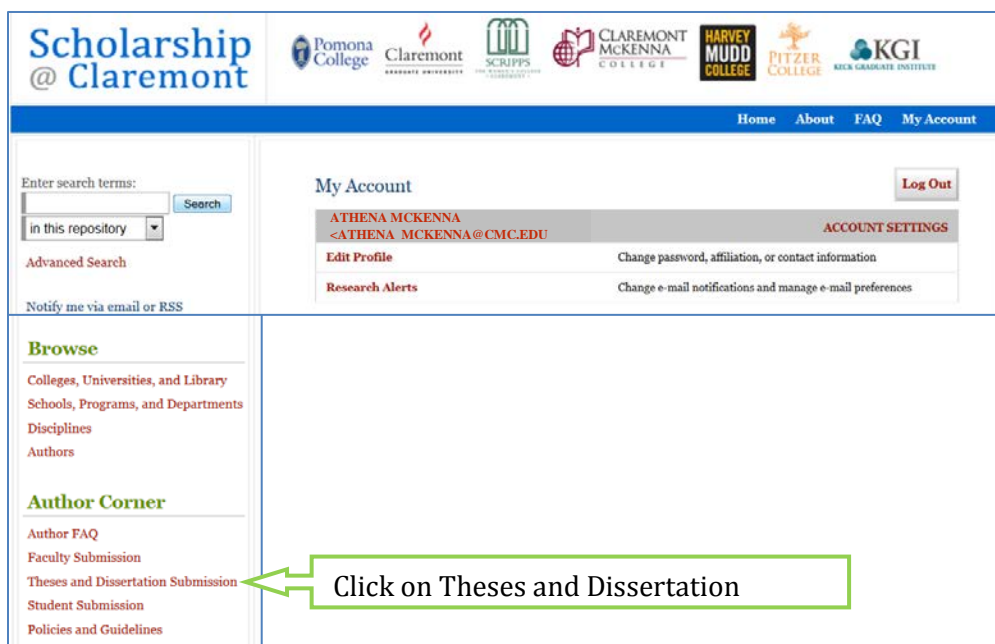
Scholarship @ Claremont

Pomona College
Claremont GRADUATE UNIVERSITY
SCRIPPS
CLAREMONT McKENNA COLLEGE
HARVEY MUDD COLLEGE
PITZER COLLEGE
KGI KECK GRADUATE INSTITUTE

Home About FAQ My Account

Enter search terms:
Search
in this repository
Advanced Search

Notify me via email or RSS

My Account

Log Out

| ATHENA MCKENNA <ATHENA_MCKENNA@CMC.EDU | ACCOUNT SETTINGS |
|---|---|
| Edit Profile | Change password, affiliation, or contact information |
| Research Alerts | Change e-mail notifications and manage e-mail preferences |

Browse

Colleges, Universities, and Library
Schools, Programs, and Departments
Disciplines
Authors

Author Corner

Author FAQ
Faculty Submission
Theses and Dissertation Submission
Student Submission
Policies and Guidelines

Click on Theses and Dissertation